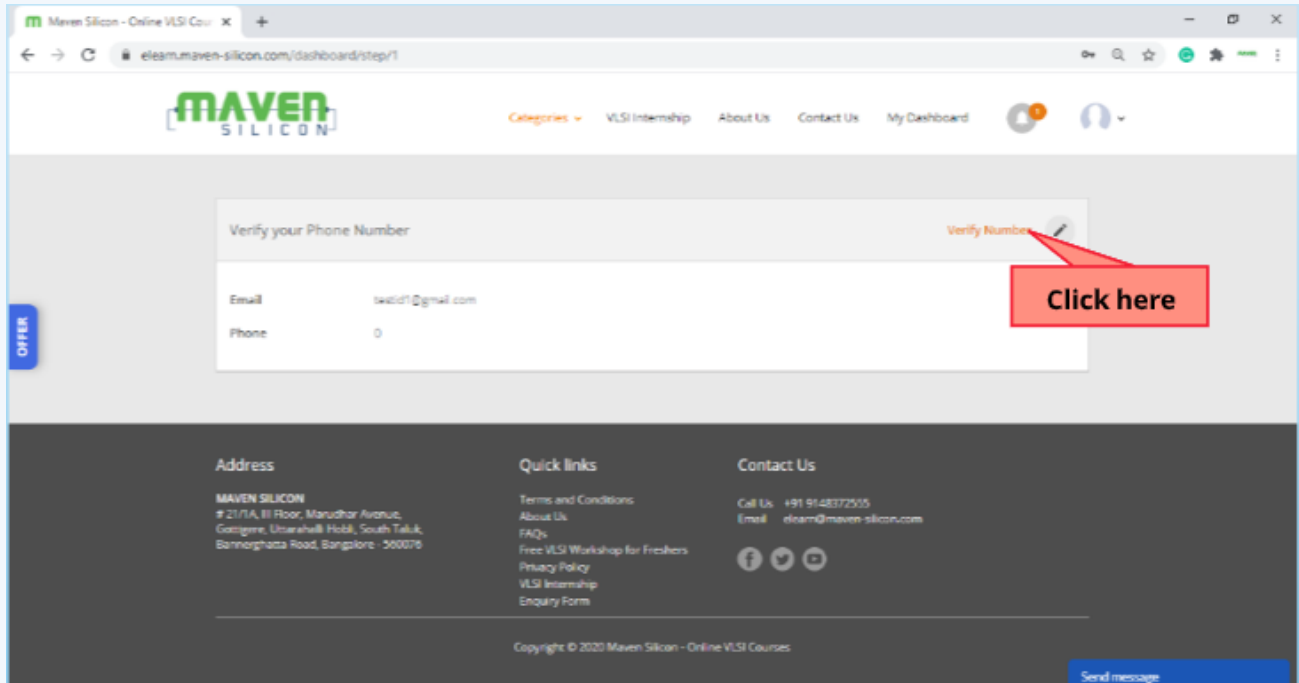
Maven Silicon - Online VLSI Cour ×

elearn.maven-silicon.com/dashboard/step/1

MAVEN SILICON

Categories ⌄ VLSI Internship About Us Contact Us My Dashboard

Verify your Phone Number

Verify Number

Click here

Email testid1@gmail.com

Phone 0

OFFER

Address

MAVEN SILICON
# 21/1A, III Floor, Marudhar Avenue, Gottigere, Uttarahalli Hobli, South Taluk, Bannerghatta Road, Bangalore - 560076

Quick links

Terms and Conditions
About Us
FAQs
Free VLSI Workshop for Freshers
Privacy Policy
VLSI Internship
Enquiry Form

Contact Us

Call Us +91 9148372555
Email elearn@maven-silicon.com

Copyright © 2020 Maven Silicon - Online VLSI Courses

Send message